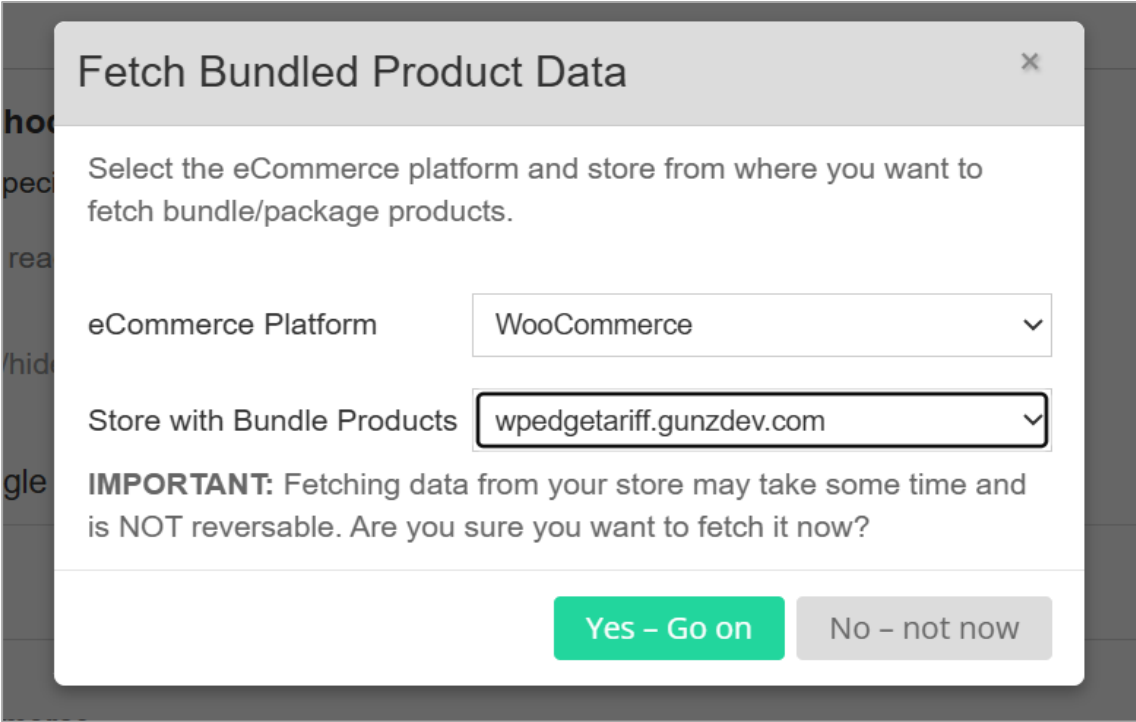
Fetch Bundled Product Data

×

Select the eCommerce platform and store from where you want to fetch bundle/package products.

eCommerce Platform
WooCommerce

Store with Bundle Products
wpedgetariff.gunzdev.com

**IMPORTANT:** Fetching data from your store may take some time and is NOT reversable. Are you sure you want to fetch it now?

Yes – Go on
No – not now